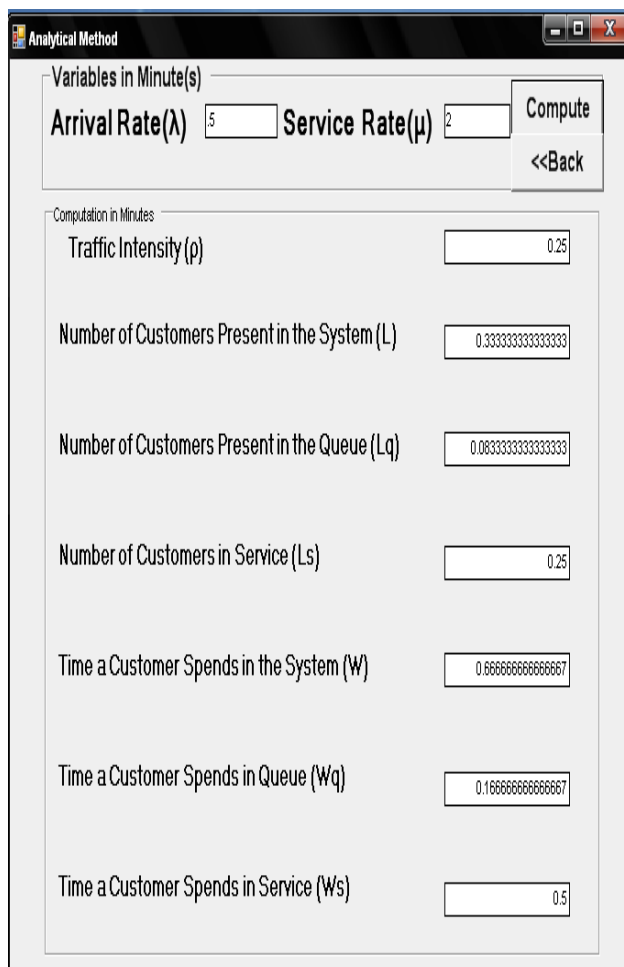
Analytical Method

Variables in Minute(s)

Arrival Rate(λ) .5 Service Rate(μ) 2

Compute

<<Back

Computation in Minutes

Traffic Intensity (ρ) 0.25

Number of Customers Present in the System (L) 0.333333333333333

Number of Customers Present in the Queue (Lq) 0.0833333333333333

Number of Customers in Service (Ls) 0.25

Time a Customer Spends in the System (W) 0.666666666666667

Time a Customer Spends in Queue (Wq) 0.166666666666667

Time a Customer Spends in Service (Ws) 0.5